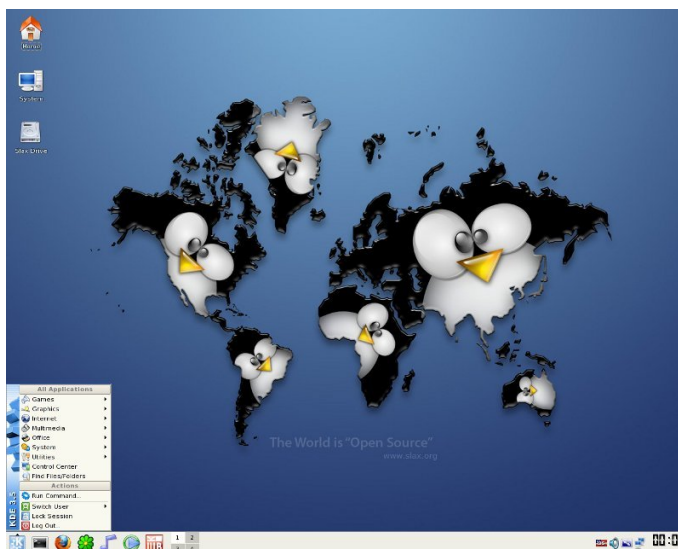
Home

System

Slax Drive

The World is "Open Source"
www.slax.org

All Applications
Games
Graphics
Internet
Multimedia
Office
System
Utilities
Control Center
Find Files/Folders
Actions
Run Command...
Switch User
Lock Session
Log Out...

KDE 3.5

1 2

00:0